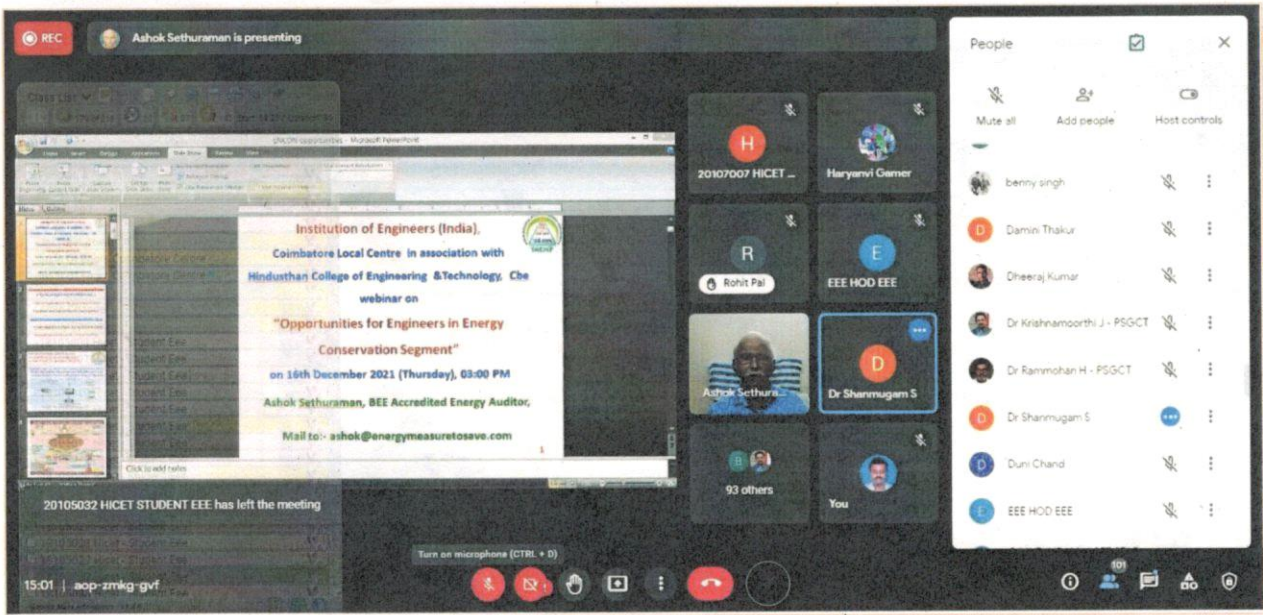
REC

Ashok Sethuraman is presenting

Institution of Engineers (India),
Coimbatore Local Centre in association with
Hindusthan College of Engineering &Technology, Cbe
webinar on
"Opportunities for Engineers in Energy Conservation Segment"
on 16th December 2021 (Thursday), 03:00 PM
Ashok Sethuraman, BEE Accredited Energy Auditor,
Mail to:- ashok@energymeasuretosave.com

Click to add notes

20105032 HICET STUDENT EEE has left the meeting

H
20107007 HICET ...

Haryanvi Gamer

R
Rohit Pal

E
EEE HOD EEE

Ashok Sethura...

D
Dr Shanmugam S

93 others

You

People

Mute all

Add people

Host controls

benny singh

Damini Thakur

Dheeraj Kumar

Dr Krishnamoorthi J - PSGCT

Dr Rammohan H - PSGCT

Dr Shanmugam S

Duni Chand

EEE HOD EEE

Turn on microphone (CTRL + D)

15:01 | aop-zmkg-gvf

101